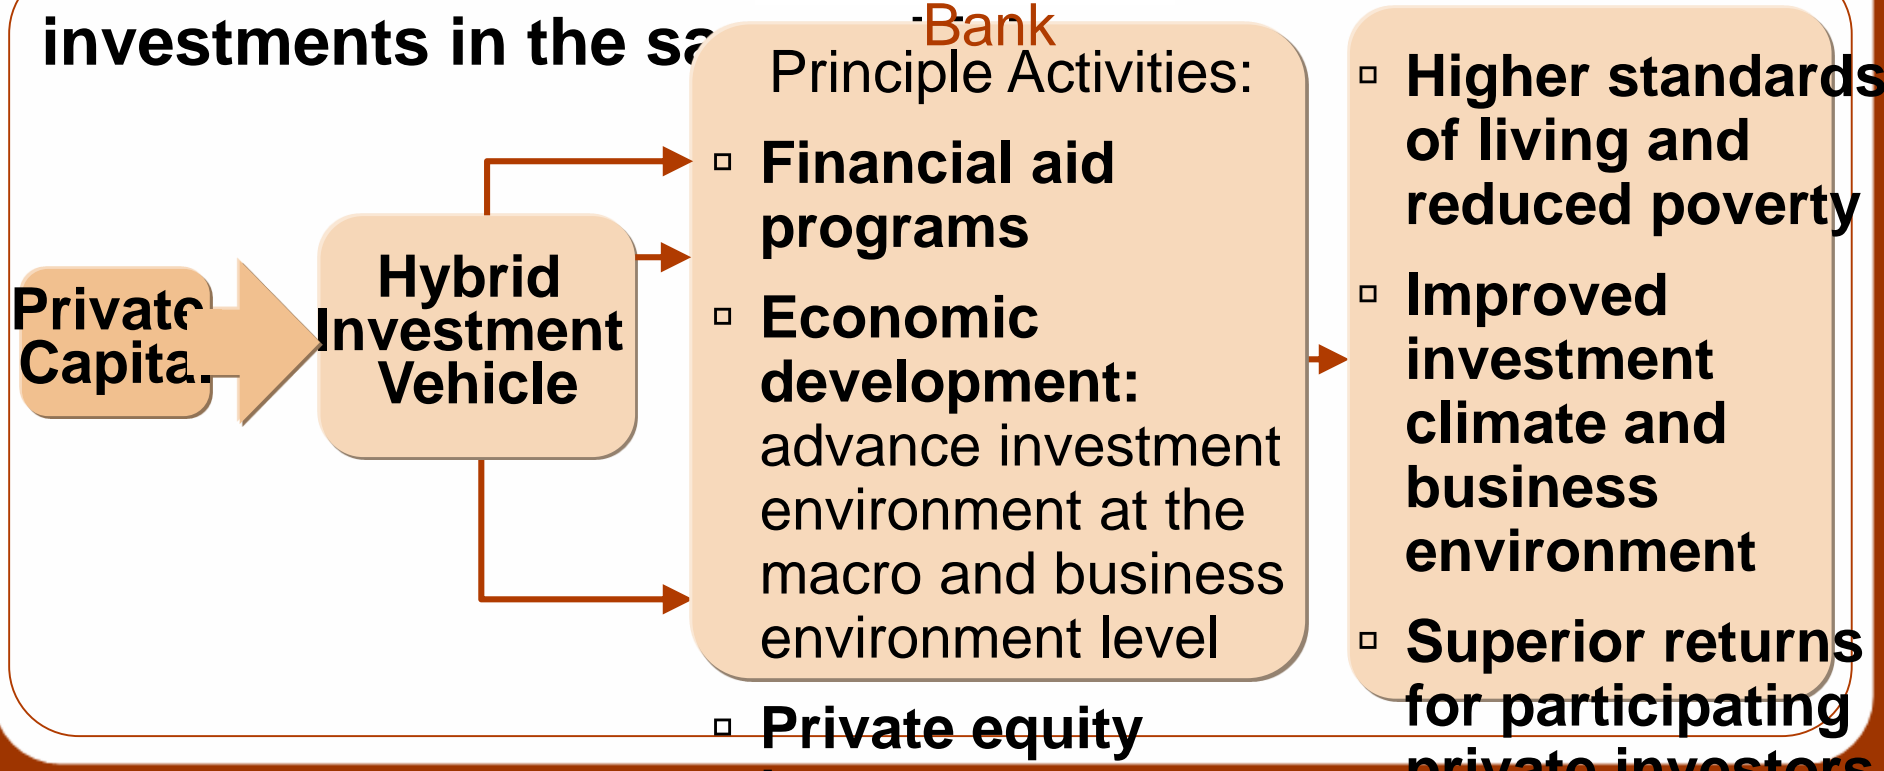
investments in the sa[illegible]

Bank

Private Capita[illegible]

Hybrid Investment Vehicle

Principle Activities:

▫ Financial aid programs

▫ Economic development: advance investment environment at the macro and business environment level

▫ Private equity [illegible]

▫ Higher standards of living and reduced poverty

▫ Improved investment climate and business environment

▫ Superior returns for participating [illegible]